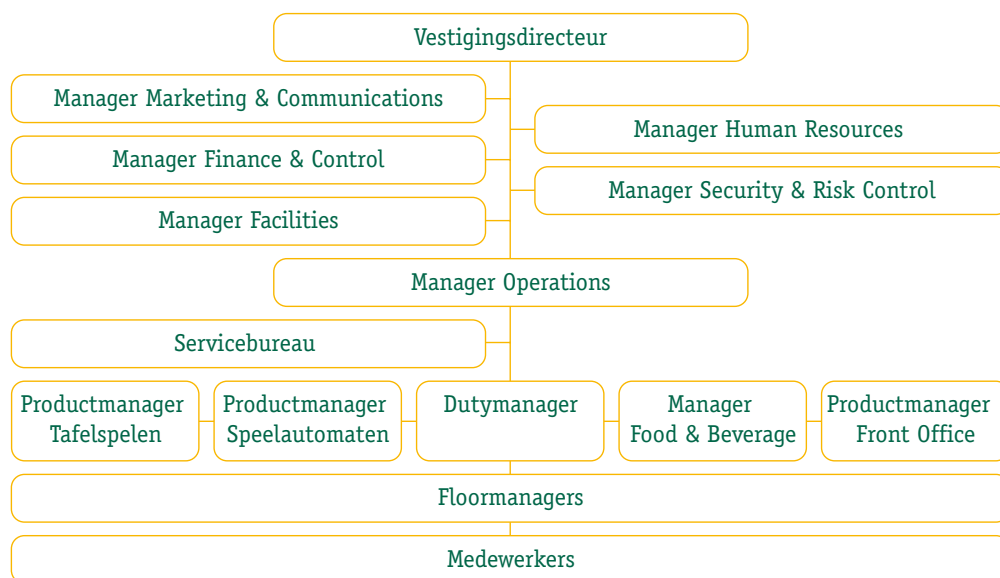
Vestigingsdirecteur

Manager Marketing & Communications

Manager Finance & Control

Manager Facilities

Manager Human Resources

Manager Security & Risk Control

Manager Operations

Servicebureau

Productmanager Tafelspelen

Productmanager Speelautomaten

Dutymanager

Manager Food & Beverage

Productmanager Front Office

Floormanagers

Medewerkers